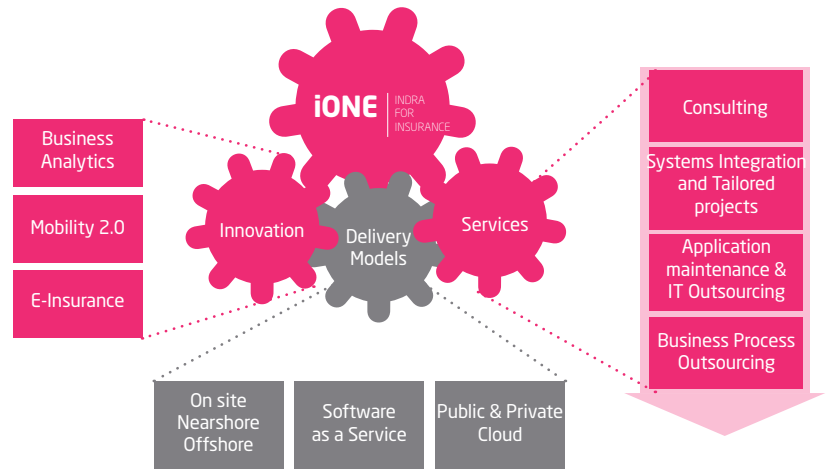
iONE
INDRA FOR INSURANCE

Business Analytics

Mobility 2.0

E-Insurance

Innovation

Delivery Models

Services

Consulting

Systems Integration and Tailored projects

Application maintenance & IT Outsourcing

Business Process Outsourcing

On site Nearshore Offshore

Software as a Service

Public & Private Cloud